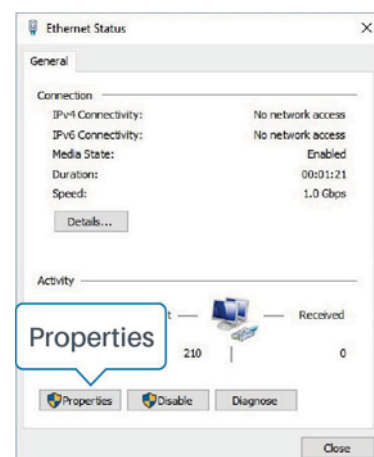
Ethernet Status
×
General
Connection
| | |
|---|---|
| IPv4 Connectivity: | No network access |
| IPv6 Connectivity: | No network access |
| Media State: | Enabled |
| Duration: | 00:01:21 |
| Speed: | 1.0 Gbps |

Details...

Activity
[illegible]t — — Received
Properties
210 | 0
Properties Disable Diagnose
Close